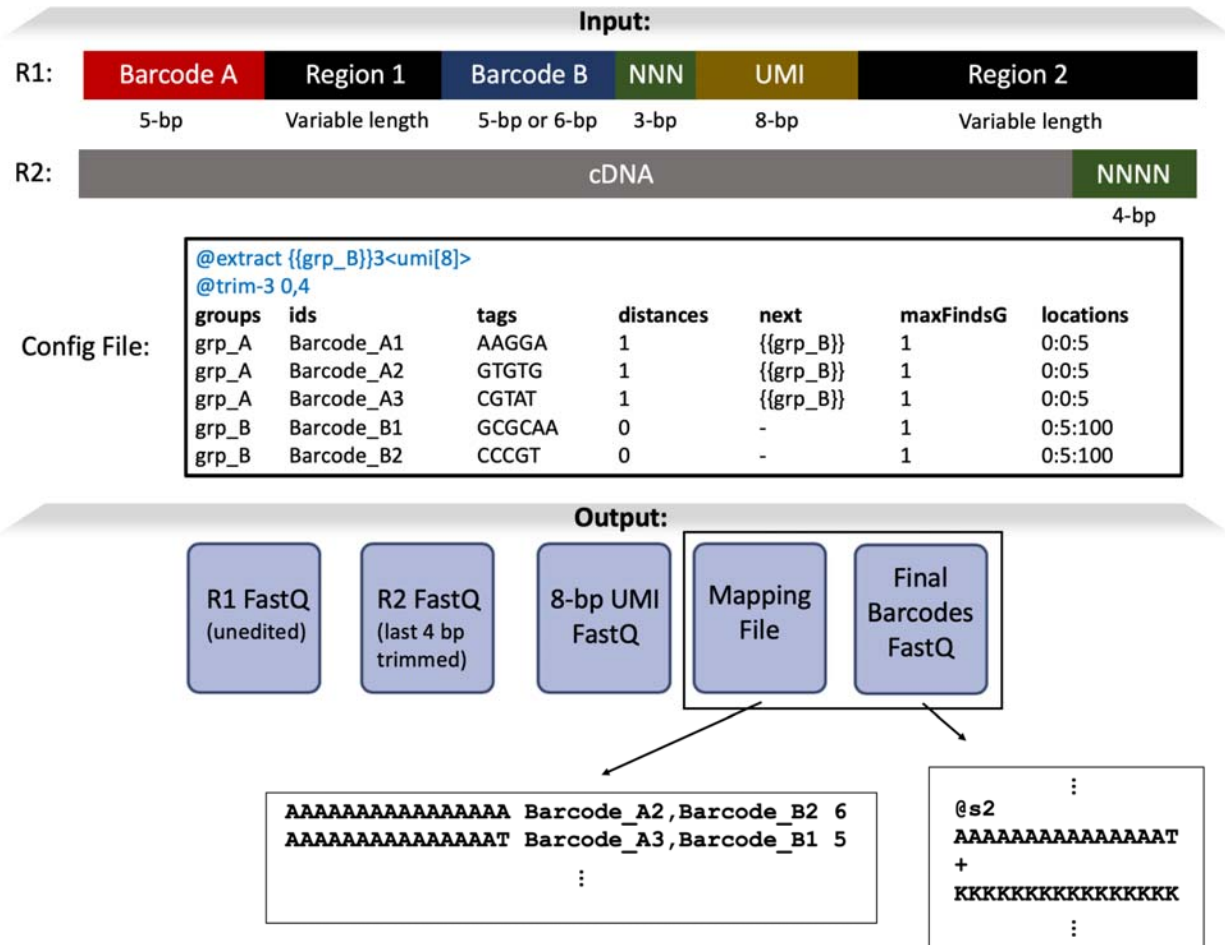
Input:

R1: Barcode A | Region 1 | Barcode B | NNN | UMI | Region 2

5-bp | Variable length | 5-bp or 6-bp | 3-bp | 8-bp | Variable length

R2: cDNA | NNNN

4-bp

Config File:

@extract {{grp_B}}3<umi[8]>
@trim-3 0,4

| groups | ids | tags | distances | next | maxFindsG | locations |
|---|---|---|---|---|---|---|
| grp_A | Barcode_A1 | AAGGA | 1 | {{grp_B}} | 1 | 0:0:5 |
| grp_A | Barcode_A2 | GTGTG | 1 | {{grp_B}} | 1 | 0:0:5 |
| grp_A | Barcode_A3 | CGTAT | 1 | {{grp_B}} | 1 | 0:0:5 |
| grp_B | Barcode_B1 | GCGCAA | 0 | - | 1 | 0:5:100 |
| grp_B | Barcode_B2 | CCCGT | 0 | - | 1 | 0:5:100 |

Output:

R1 FastQ (unedited)

R2 FastQ (last 4 bp trimmed)

8-bp UMI FastQ

Mapping File

Final Barcodes FastQ

AAAAAAAAAAAAAAAA Barcode_A2,Barcode_B2 6
AAAAAAAAAAAAAAAT Barcode_A3,Barcode_B1 5
⋮

⋮
@s2
AAAAAAAAAAAAAAAT
+
KKKKKKKKKKKKKKKK
⋮